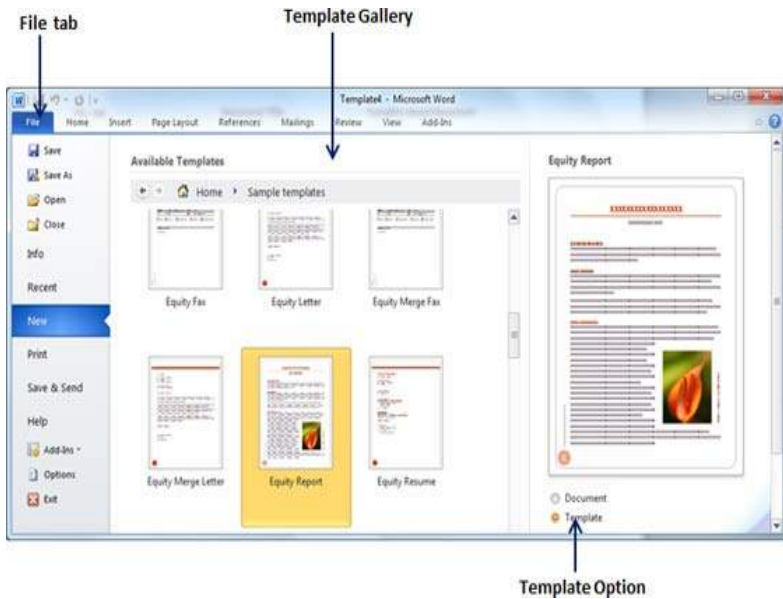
File tab

Template Gallery

Template4 - Microsoft Word

File Home Insert Page Layout References Mailings Review View Add-Ins

Save
Save As
Open
Close
Info
Recent
New
Print
Save & Send
Help
Add-Ins
Options
Exit

Available Templates

Home › Sample templates

Equity Fax
Equity Letter
Equity Merge Fax
Equity Merge Letter
Equity Report
Equity Resume

Equity Report

Document
Template

Template Option